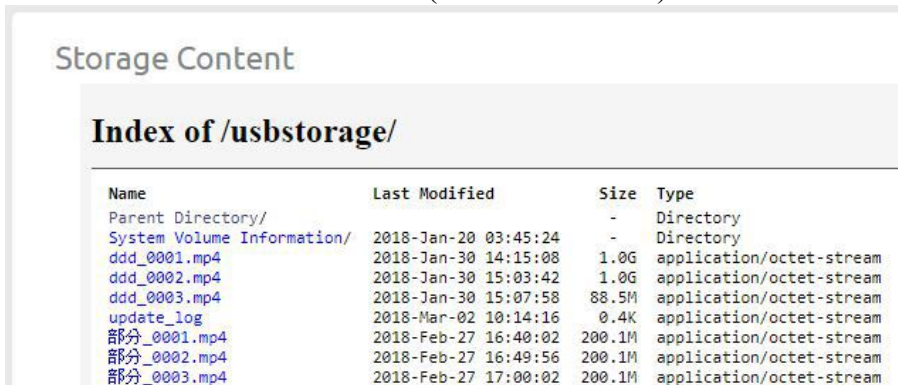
Storage Content

Index of /usbstorage/

| Name | Last Modified | Size | Type |
|---|---|---|---|
| Parent Directory/ | | - | Directory |
| System Volume Information/ | 2018-Jan-20 03:45:24 | - | Directory |
| ddd_0001.mp4 | 2018-Jan-30 14:15:08 | 1.0G | application/octet-stream |
| ddd_0002.mp4 | 2018-Jan-30 15:03:42 | 1.0G | application/octet-stream |
| ddd_0003.mp4 | 2018-Jan-30 15:07:58 | 88.5M | application/octet-stream |
| update_log | 2018-Mar-02 10:14:16 | 0.4K | application/octet-stream |
| 部分_0001.mp4 | 2018-Feb-27 16:40:02 | 200.1M | application/octet-stream |
| 部分_0002.mp4 | 2018-Feb-27 16:49:56 | 200.1M | application/octet-stream |
| 部分_0003.mp4 | 2018-Feb-27 17:00:02 | 200.1M | application/octet-stream |